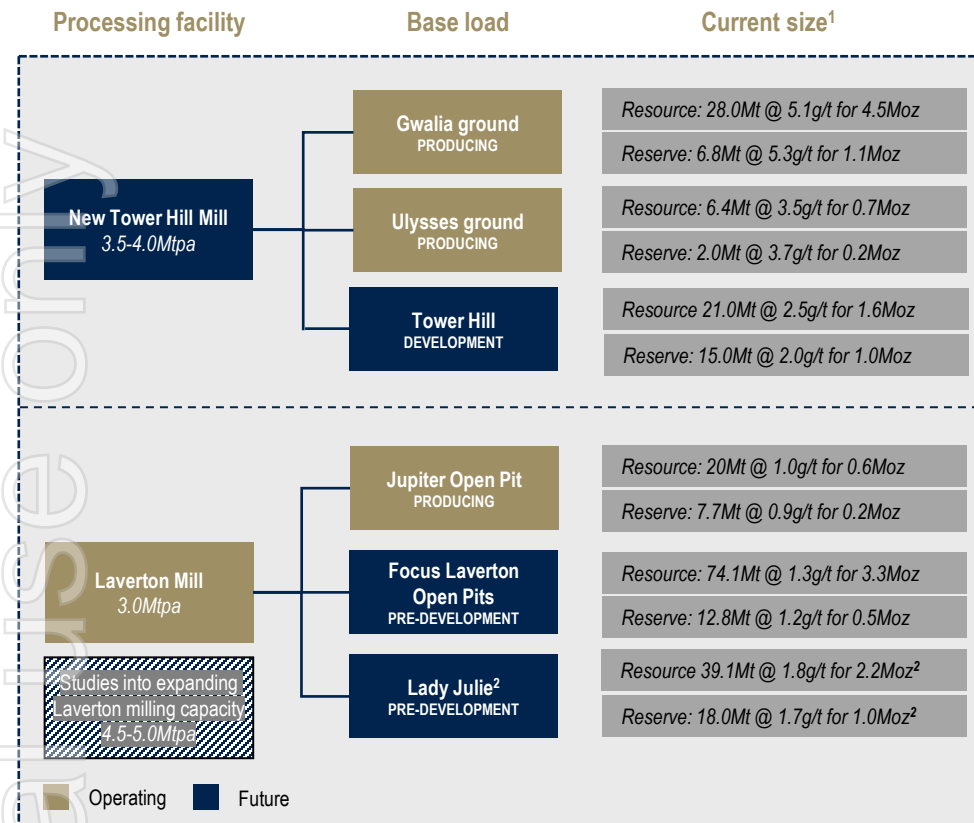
Processing facility

Base load

Current size$^1$

New Tower Hill Mill
3.5-4.0Mtpa

Gwalia ground
PRODUCING

Resource: 28.0Mt @ 5.1g/t for 4.5Moz

Reserve: 6.8Mt @ 5.3g/t for 1.1Moz

Ulysses ground
PRODUCING

Resource: 6.4Mt @ 3.5g/t for 0.7Moz

Reserve: 2.0Mt @ 3.7g/t for 0.2Moz

Tower Hill
DEVELOPMENT

Resource 21.0Mt @ 2.5g/t for 1.6Moz

Reserve: 15.0Mt @ 2.0g/t for 1.0Moz

Laverton Mill
3.0Mtpa

Studies into expanding Laverton milling capacity 4.5-5.0Mtpa

Jupiter Open Pit
PRODUCING

Resource: 20Mt @ 1.0g/t for 0.6Moz

Reserve: 7.7Mt @ 0.9g/t for 0.2Moz

Focus Laverton Open Pits
PRE-DEVELOPMENT

Resource: 74.1Mt @ 1.3g/t for 3.3Moz

Reserve: 12.8Mt @ 1.2g/t for 0.5Moz

Lady Julie$^2$
PRE-DEVELOPMENT

Resource 39.1Mt @ 1.8g/t for 2.2Moz$^2$

Reserve: 18.0Mt @ 1.7g/t for 1.0Moz$^2$

Operating

Future

For personal use only